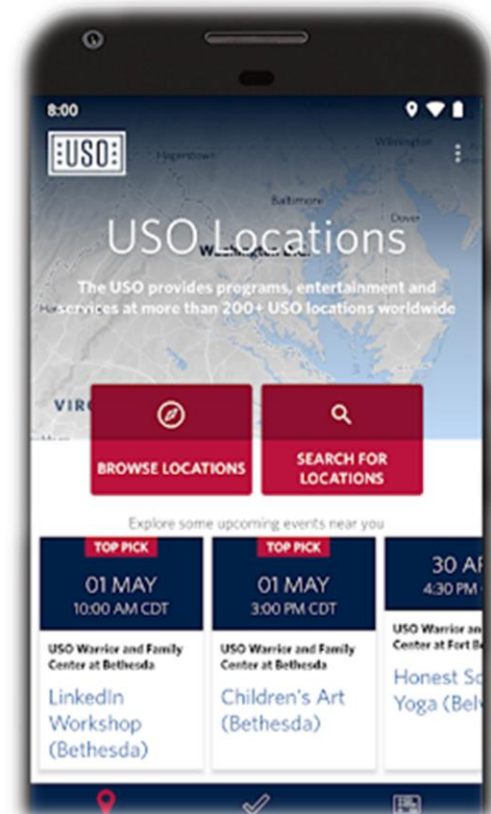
8:00

USO

Hagerstown

Wilmington

Baltimore

Dover

USO Locations

Washington D.C.

The USO provides programs, entertainment and services at more than 200+ USO locations worldwide

VIRG

BROWSE LOCATIONS

SEARCH FOR LOCATIONS

Explore some upcoming events near you

TOP PICK

01 MAY

10:00 AM CDT

USO Warrior and Family Center at Bethesda

LinkedIn Workshop (Bethesda)

TOP PICK

01 MAY

3:00 PM CDT

USO Warrior and Family Center at Bethesda

Children's Art (Bethesda)

30 A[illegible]

4:30 PM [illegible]

USO Warrior a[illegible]

Center at Fort B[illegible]

Honest S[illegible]

Yoga (Bel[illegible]